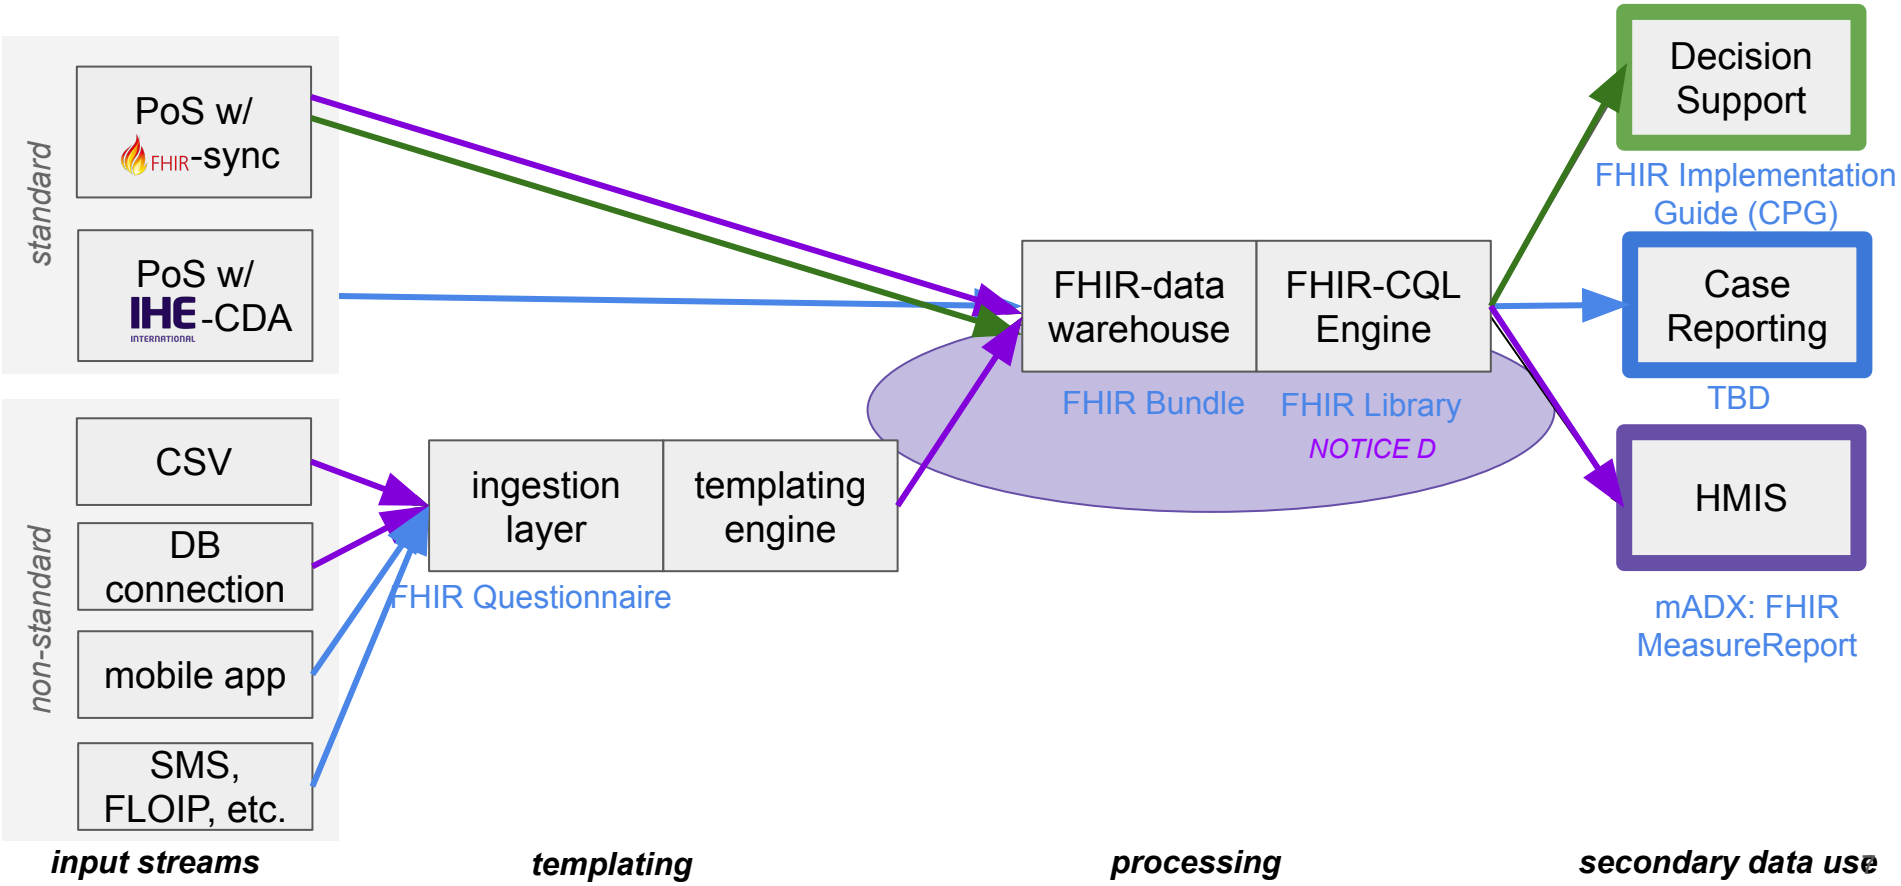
standard

PoS w/ FHIR-sync

PoS w/ IHE INTERNATIONAL -CDA

non-standard

CSV

DB connection

mobile app

SMS, FLOIP, etc.

ingestion layer

templating engine

FHIR Questionnaire

FHIR-data warehouse

FHIR-CQL Engine

FHIR Bundle

FHIR Library

NOTICE D

Decision Support

FHIR Implementation Guide (CPG)

Case Reporting

TBD

HMIS

mADX: FHIR MeasureReport

input streams

templating

processing

secondary data use